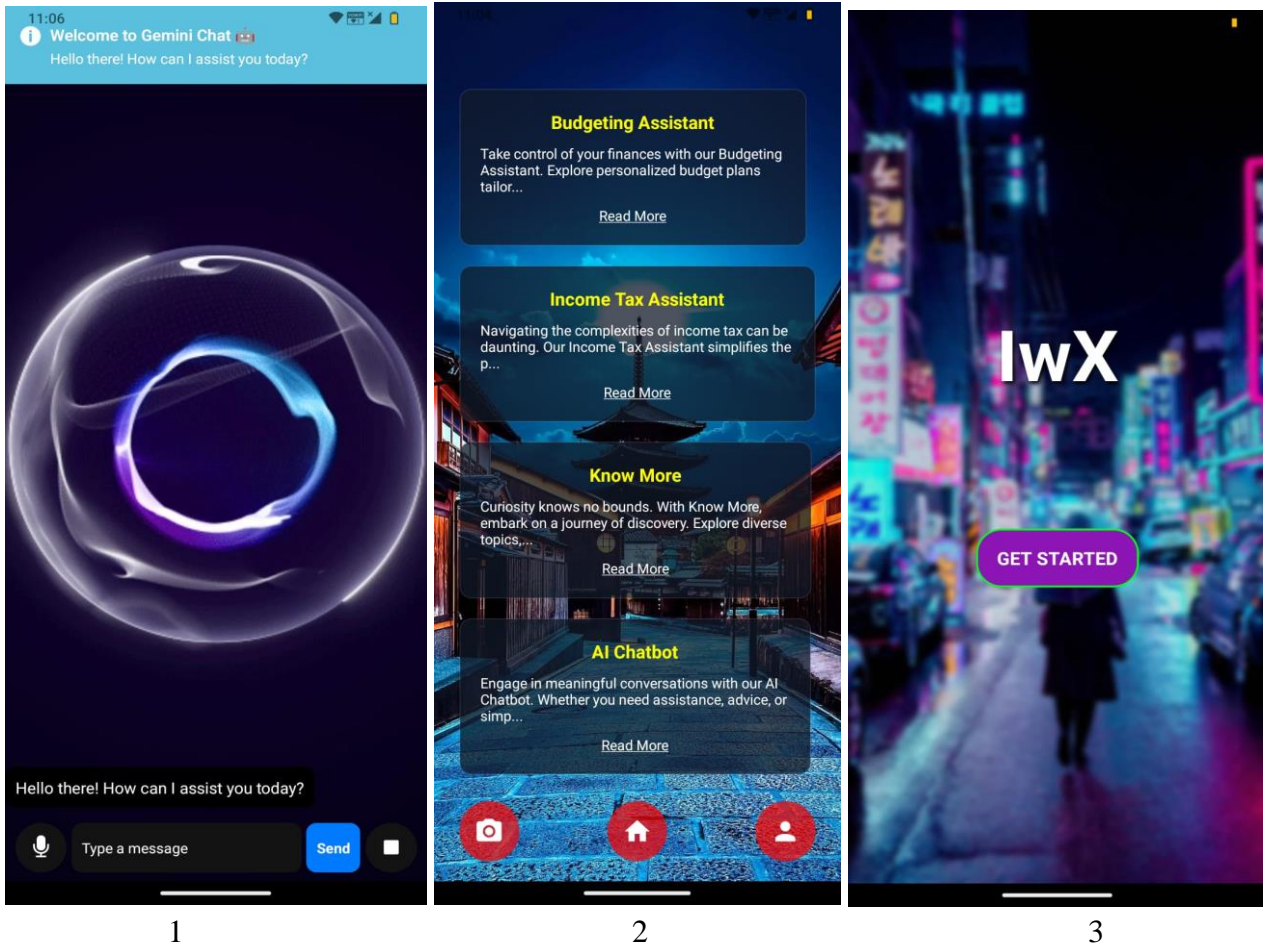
11:06

Welcome to Gemini Chat 🤖

Hello there! How can I assist you today?

Hello there! How can I assist you today?

Type a message

Send

1

Budgeting Assistant

Take control of your finances with our Budgeting Assistant. Explore personalized budget plans tailor...

Read More

Income Tax Assistant

Navigating the complexities of income tax can be daunting. Our Income Tax Assistant simplifies the p...

Read More

Know More

Curiosity knows no bounds. With Know More, embark on a journey of discovery. Explore diverse topics,...

Read More

AI Chatbot

Engage in meaningful conversations with our AI Chatbot. Whether you need assistance, advice, or simp...

Read More

2

IwX

GET STARTED

3